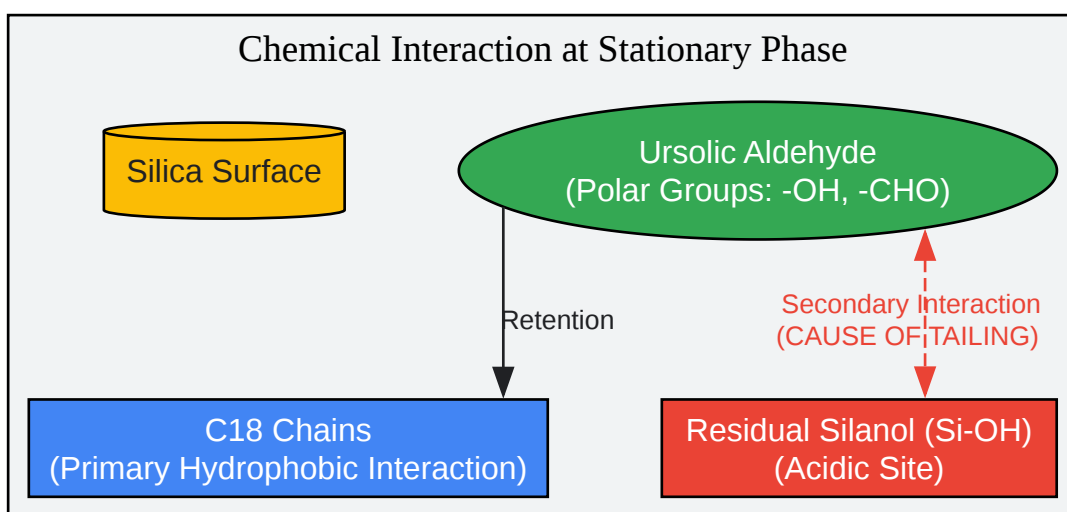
Chemical Interaction at Stationary Phase

Silica Surface

Ursolic Aldehyde
(Polar Groups: -OH, -CHO)

Retention

Secondary Interaction
(CAUSE OF TAILING)

C18 Chains
(Primary Hydrophobic Interaction)

Residual Silanol (Si-OH)
(Acidic Site)